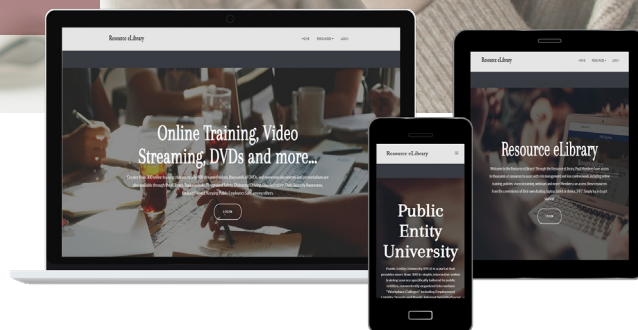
Resource eLibrary

HOME RESOURCES LOGIN

Online Training, Video Streaming, DVDs and more...

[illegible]

LOGIN

Resource eLibrary

Public Entity University

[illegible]

Resource eLibrary

HOME RESOURCES LOGIN

Resource eLibrary

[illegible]

LOGIN